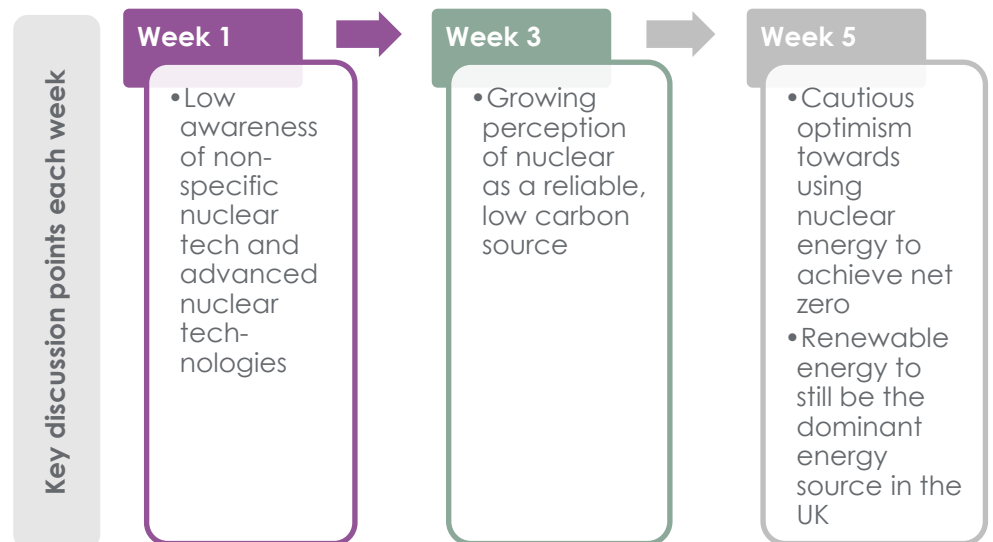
Key discussion points each week

Week 1

• Low awareness of non-specific nuclear tech and advanced nuclear technologies

Week 3

• Growing perception of nuclear as a reliable, low carbon source

Week 5

• Cautious optimism towards using nuclear energy to achieve net zero
• Renewable energy to still be the dominant energy source in the UK